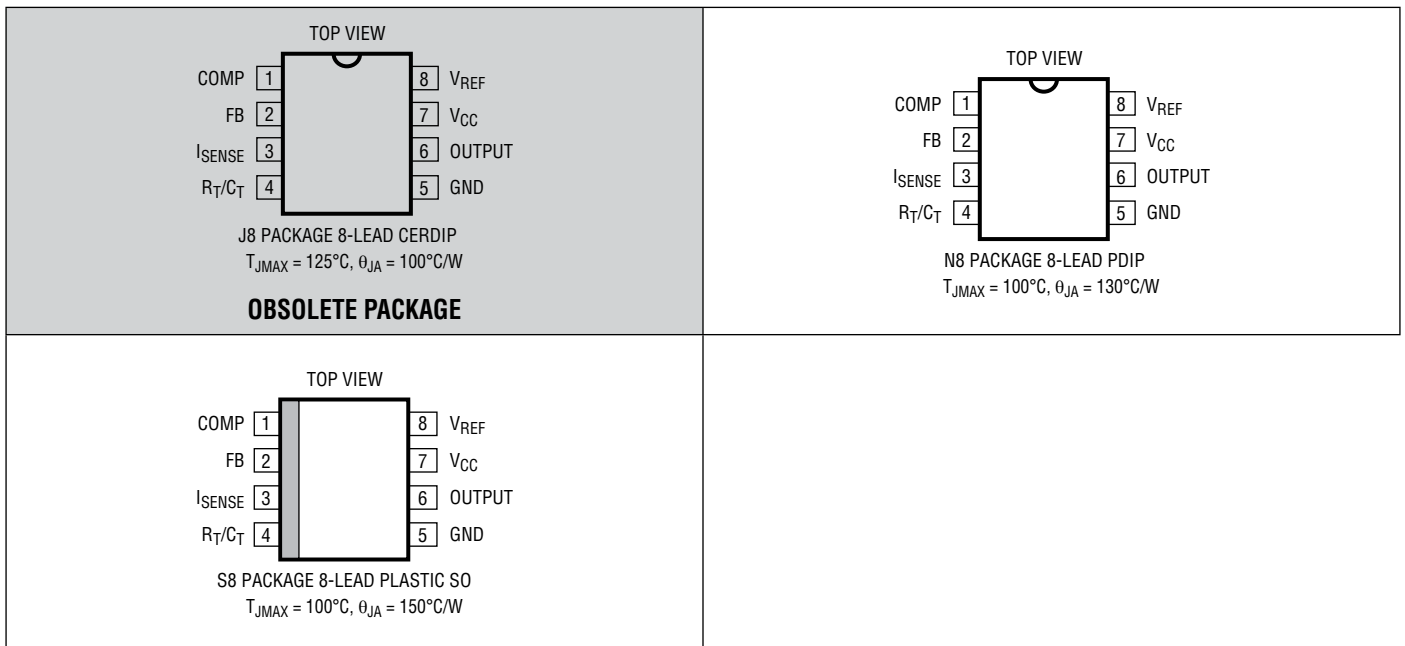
TOP VIEW

COMP 1
FB 2
$I_{SENSE}$ 3
$R_T/C_T$ 4
8 $V_{REF}$
7 $V_{CC}$
6 OUTPUT
5 GND

J8 PACKAGE 8-LEAD CERDIP
$T_{JMAX} = 125°C, \theta_{JA} = 100°C/W$

OBSOLETE PACKAGE

TOP VIEW

COMP 1
FB 2
$I_{SENSE}$ 3
$R_T/C_T$ 4
8 $V_{REF}$
7 $V_{CC}$
6 OUTPUT
5 GND

N8 PACKAGE 8-LEAD PDIP
$T_{JMAX} = 100°C, \theta_{JA} = 130°C/W$

TOP VIEW

COMP 1
FB 2
$I_{SENSE}$ 3
$R_T/C_T$ 4
8 $V_{REF}$
7 $V_{CC}$
6 OUTPUT
5 GND

S8 PACKAGE 8-LEAD PLASTIC SO
$T_{JMAX} = 100°C, \theta_{JA} = 150°C/W$